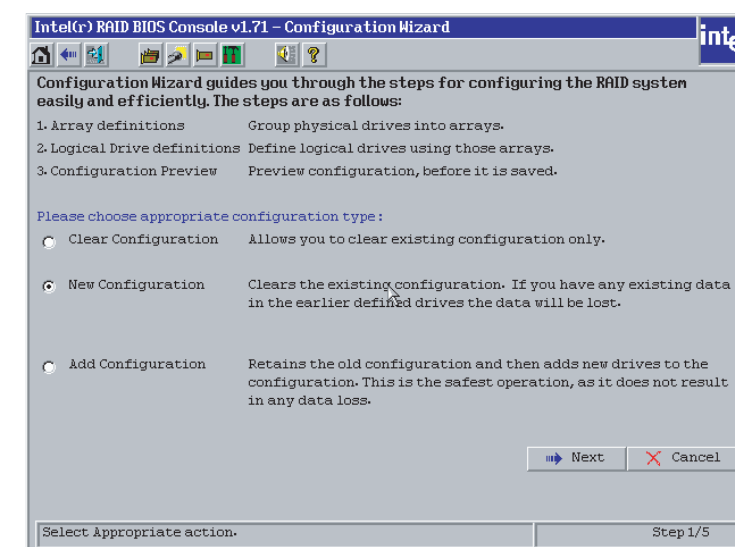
Intel(r) RAID BIOS Console v1.71 – Configuration Wizard

inte

Configuration Wizard guides you through the steps for configuring the RAID system easily and efficiently. The steps are as follows:

| | |
|---|---|
| 1. Array definitions | Group physical drives into arrays. |
| 2. Logical Drive definitions | Define logical drives using those arrays. |
| 3. Configuration Preview | Preview configuration, before it is saved. |

Please choose appropriate configuration type:

Clear Configuration — Allows you to clear existing configuration only.

New Configuration — Clears the existing configuration. If you have any existing data in the earlier defined drives the data will be lost.

Add Configuration — Retains the old configuration and then adds new drives to the configuration. This is the safest operation, as it does not result in any data loss.

Next

Cancel

Select Appropriate action.

Step 1/5